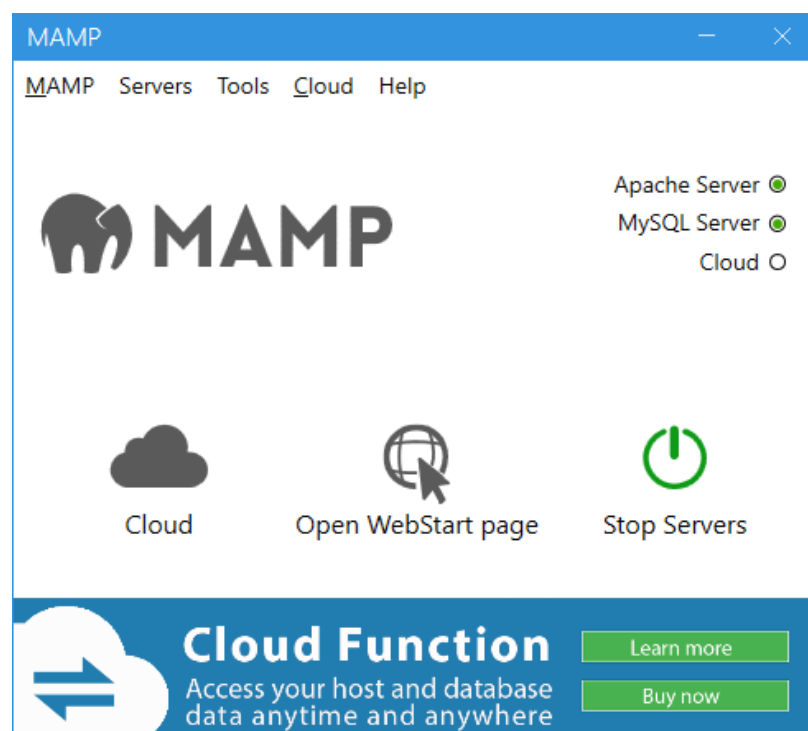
MAMP

MAMP Servers Tools Cloud Help

MAMP

Apache Server
MySQL Server
Cloud

Cloud

Open WebStart page

Stop Servers

Cloud Function

Access your host and database data anytime and anywhere

Learn more

Buy now